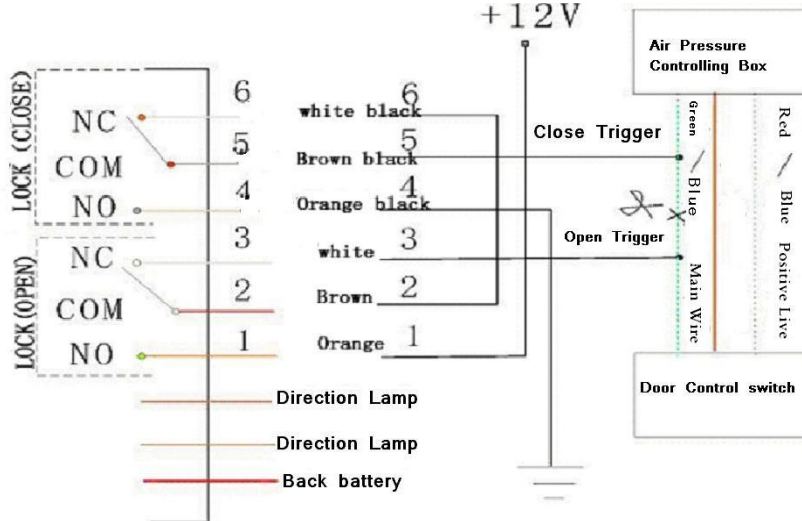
+12V

Air Pressure Controlling Box

LOCK (CLOSE)
6
NC
5
COM
4
NO

LOCK (OPEN)
3
NC
2
COM
1
NO

6 white black
5 Brown black
4 Orange black
3 white
2 Brown
1 Orange

Close Trigger
Open Trigger

Green / Blue
Main Wire
Red / Blue Positive Live

Door Control switch

Direction Lamp
Direction Lamp
Back battery